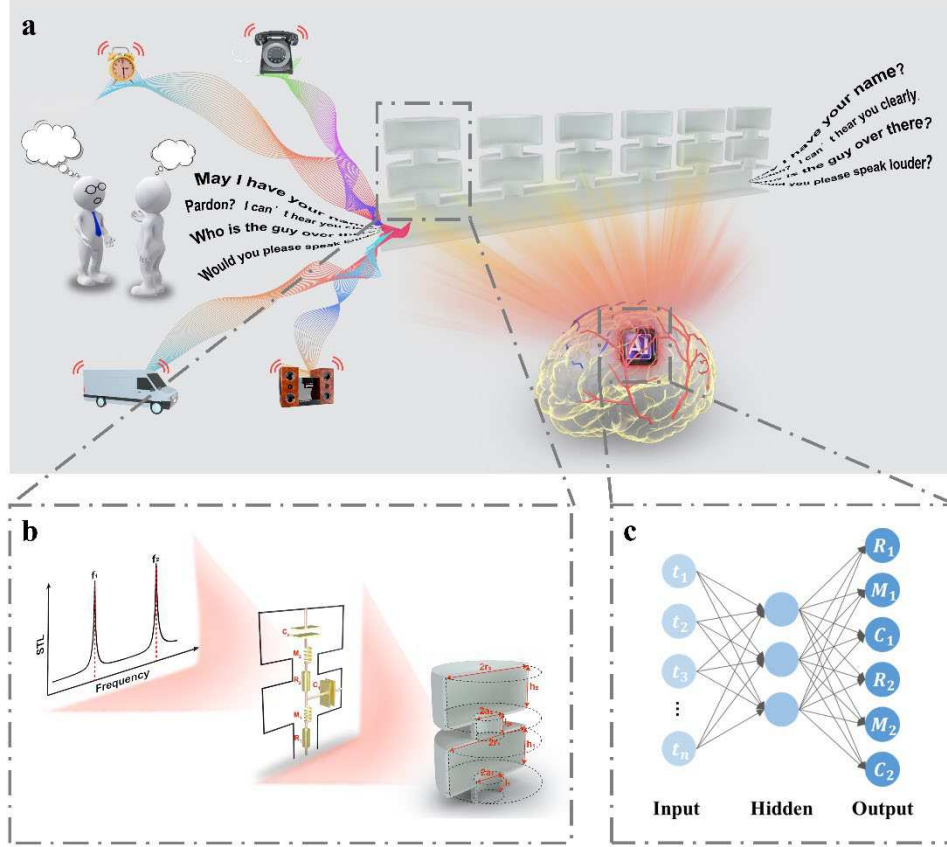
a

May I have your na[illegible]
Pardon? I can' t hear you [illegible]
Who is the guy over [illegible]
Would you please speak lo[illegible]

I have your name?
I can' t hear you clearly.
is the guy over there?
you please speak louder?

AI

b

$f_1$
$f_2$
STL
Frequency

$C_1$
$M_1$
$R_1$
$C_2$
$M_2$
$R_2$

$2r_2$
$h_2$
$2a_2$
$2r_1$
$h_1$
$2a_1$

c

$t_1$
$t_2$
$t_3$
⋮
$t_n$

$R_1$
$M_1$
$C_1$
$R_2$
$M_2$
$C_2$

Input
Hidden
Output